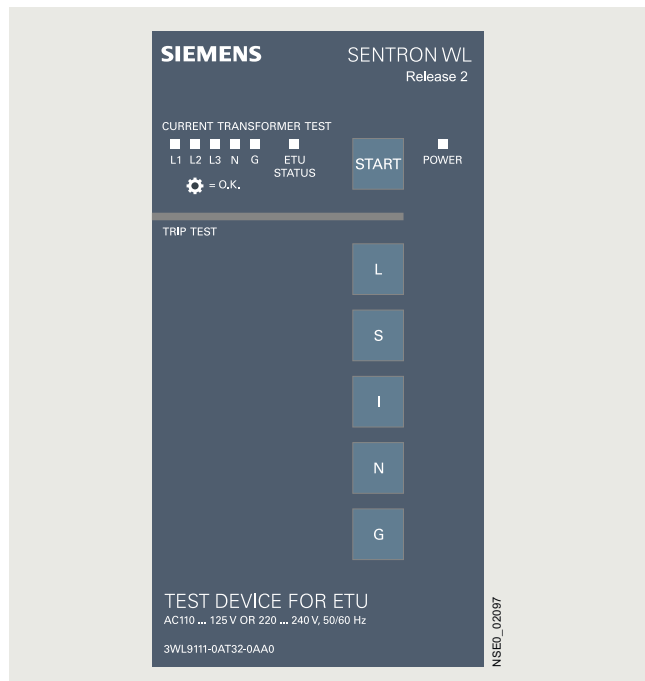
SIEMENS
SENTRON WL
Release 2

CURRENT TRANSFORMER TEST

L1 L2 L3 N G
ETU STATUS

START

POWER

= O.K.

TRIP TEST

L

S

I

N

G

TEST DEVICE FOR ETU
AC110 ... 125 V OR 220 ... 240 V, 50/60 Hz

3WL9111-0AT32-0AA0

NSE0_02097